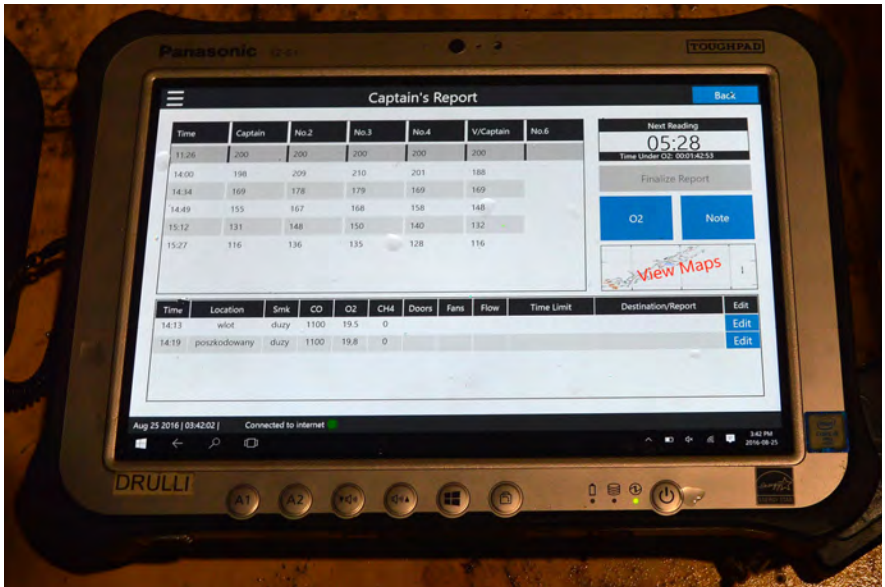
Panasonic

TOUGHPAD

Captain's Report

Back

| Time | Captain | No.2 | No.3 | No.4 | V/Captain | No.6 |
|---|---|---|---|---|---|---|
| 11:26 | 200 | 200 | 200 | 200 | 200 | |
| 14:00 | 198 | 209 | 210 | 201 | 188 | |
| 14:34 | 169 | 178 | 179 | 169 | 169 | |
| 14:49 | 155 | 167 | 168 | 158 | 148 | |
| 15:12 | 131 | 148 | 150 | 140 | 132 | |
| 15:27 | 116 | 136 | 135 | 128 | 116 | |

Next Reading
05:28
Time Under O2: 00:01:42:53

Finalize Report

O2

Note

View Maps

| Time | Location | Smk | CO | O2 | CH4 | Doors | Fans | Flow | Time Limit | Destination/Report | Edit |
|---|---|---|---|---|---|---|---|---|---|---|---|
| 14:13 | wlot | duzy | 1100 | 19.5 | 0 | | | | | | Edit |
| 14:19 | poszkodowany | duzy | 1100 | 19.8 | 0 | | | | | | Edit |

Aug 25 2016 | 03:42:02 |

Connected to internet

3:42 PM
2016-08-25

DRULLI

A1

A2